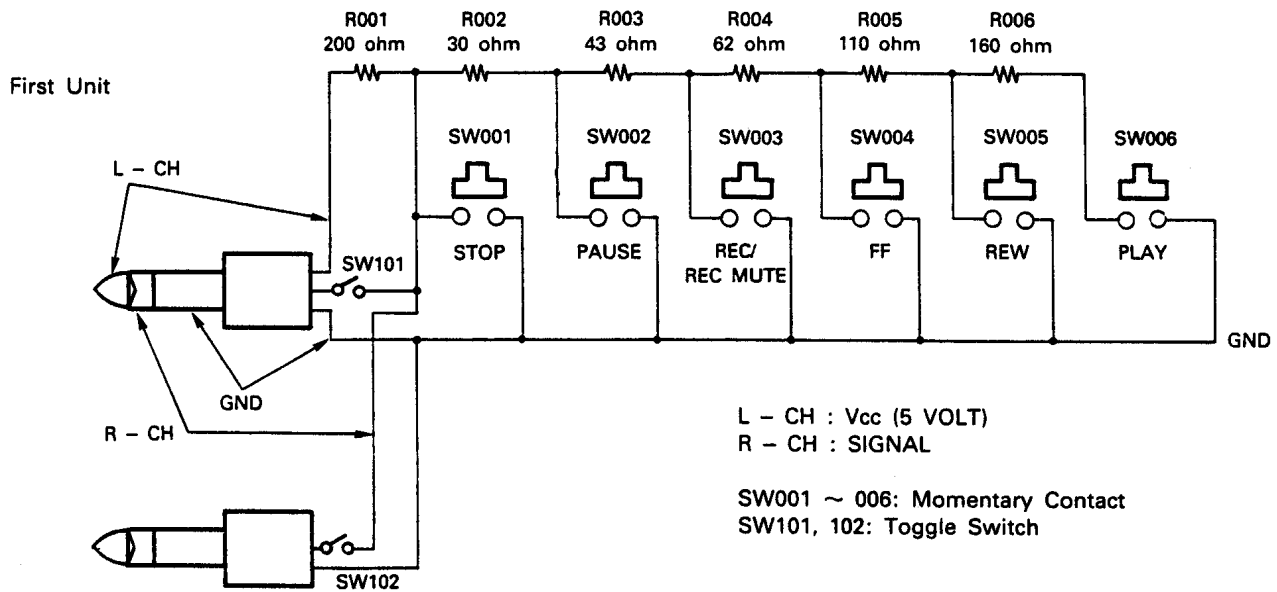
First Unit

R001
200 ohm

R002
30 ohm

R003
43 ohm

R004
62 ohm

R005
110 ohm

R006
160 ohm

SW001

SW002

SW003

SW004

SW005

SW006

STOP

PAUSE

REC/
REC MUTE

FF

REW

PLAY

L – CH

SW101

GND

GND

R – CH

SW102

L – CH : Vcc (5 VOLT)
R – CH : SIGNAL

SW001 ~ 006: Momentary Contact
SW101, 102: Toggle Switch